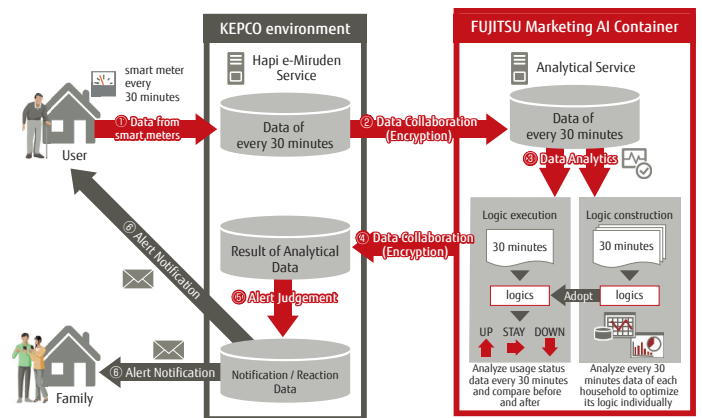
KEPCO environment

FUJITSU Marketing AI Container

smart meter every 30 minutes

Hapi e-Miruden Service

Analytical Service

① Data from smart meters

User

Data of every 30 minutes

② Data Collaboration (Encryption)

Data of every 30 minutes

③ Data Analytics

⑥ Alert Notification

Logic execution

Logic construction

30 minutes

30 minutes

Result of Analytical Data

④ Data Collaboration (Encryption)

⑤ Alert Judgement

logics

Adopt

logics

UP

STAY

DOWN

Family

⑥ Alert Notification

Notification / Reaction Data

Analyze usage status data every 30 minutes and compare before and after

Analyze every 30 minutes data of each household to optimize its logic individually